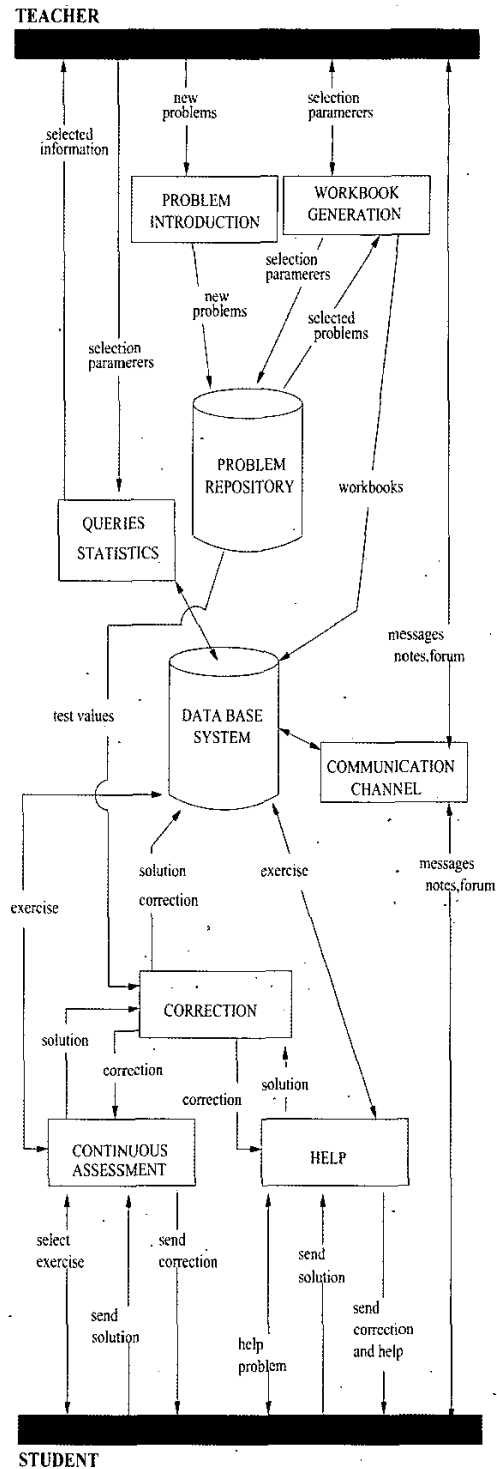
TEACHER

selected information

new problems

selection paramerers

PROBLEM INTRODUCTION

WORKBOOK GENERATION

selection paramerers

new problems

selected problems

selection paramerers

PROBLEM REPOSITORY

workbooks

QUERIES STATISTICS

messages notes,forum

test values

DATA BASE SYSTEM

COMMUNICATION CHANNEL

solution

correction

exercise

messages notes,forum

exercise

CORRECTION

solution

correction

solution

correction

CONTINUOUS ASSESSMENT

HELP

select exercise

send correction

send solution

send solution

send correction and help

help problem

STUDENT